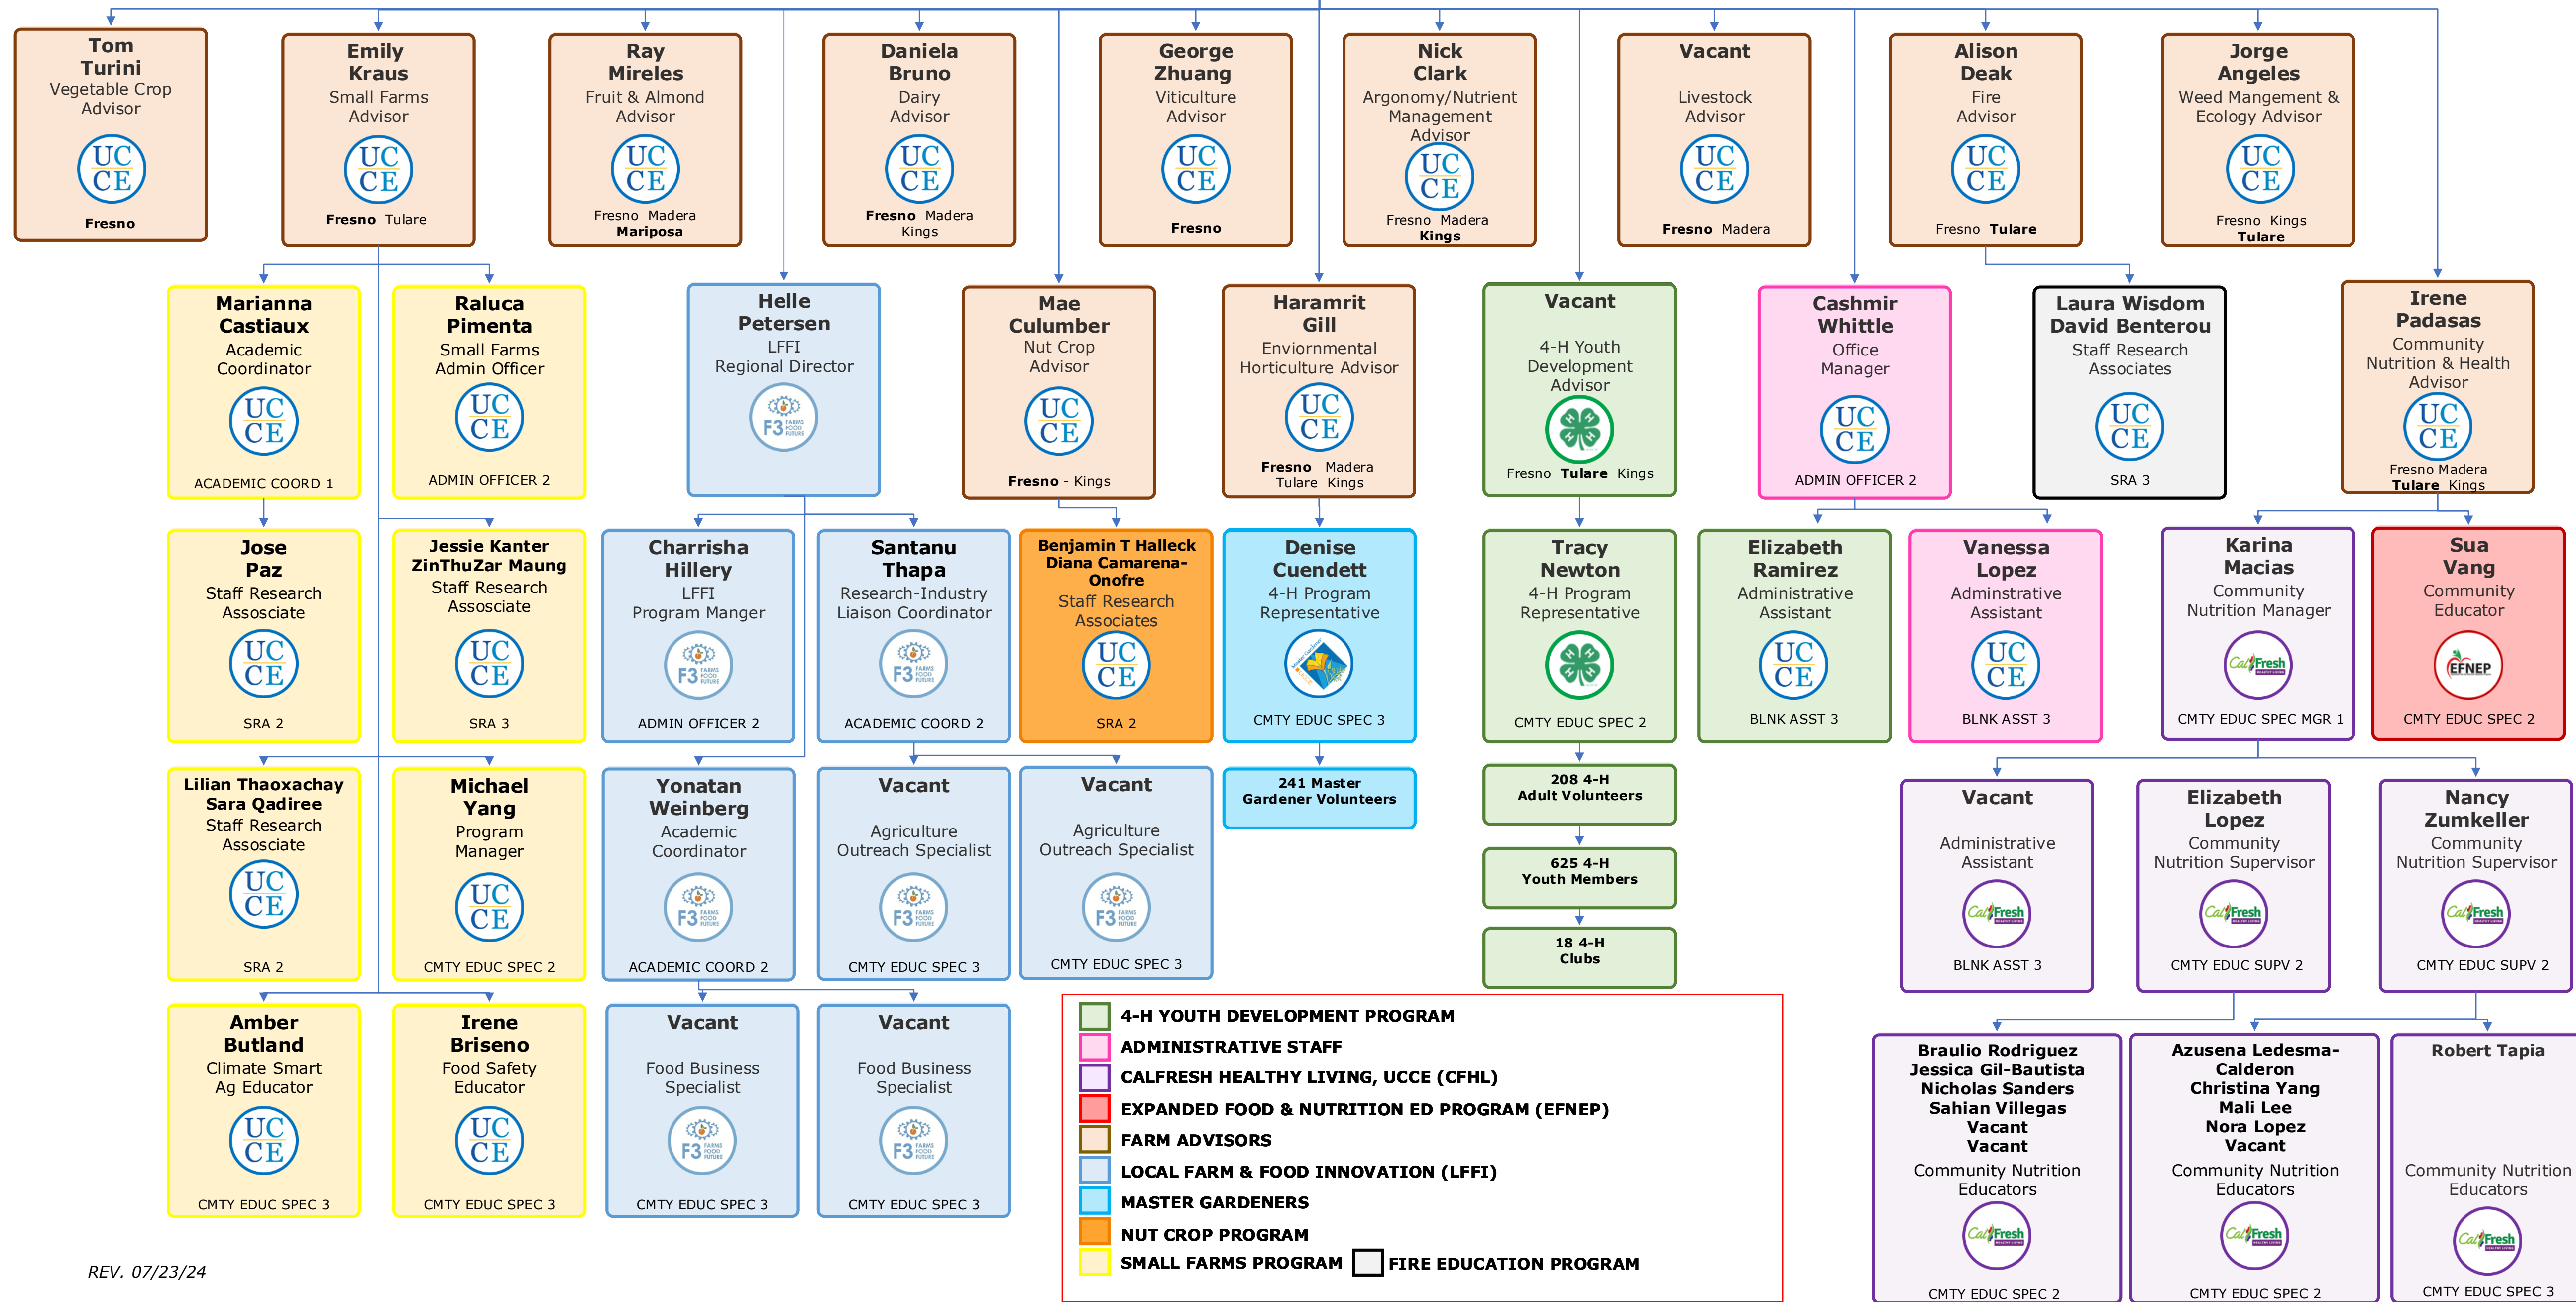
Tom Turini
Vegetable Crop Advisor
UC CE
Fresno

Emily Kraus
Small Farms Advisor
UC CE
Fresno Tulare

Ray Mireles
Fruit & Almond Advisor
UC CE
Fresno Madera
Mariposa

Daniela Bruno
Dairy Advisor
UC CE
Fresno Madera
Kings

George Zhuang
Viticulture Advisor
UC CE
Fresno

Nick Clark
Argonomy/Nutrient Management Advisor
UC CE
Fresno Madera
Kings

Vacant
Livestock Advisor
UC CE
Fresno Madera

Alison Deak
Fire Advisor
UC CE
Fresno Tulare

Jorge Angeles
Weed Mangement & Ecology Advisor
UC CE
Fresno Kings
Tulare

Marianna Castiaux
Academic Coordinator
UC CE
ACADEMIC COORD 1

Raluca Pimenta
Small Farms Admin Officer
UC CE
ADMIN OFFICER 2

Helle Petersen
LFFI
Regional Director
F3 FARMS FOOD FUTURE

Mae Culumber
Nut Crop Advisor
UC CE
Fresno - Kings

Haramrit Gill
Enviornmental Horticulture Advisor
UC CE
Fresno Madera
Tulare Kings

Vacant
4-H Youth Development Advisor
Fresno Tulare Kings

Cashmir Whittle
Office Manager
UC CE
ADMIN OFFICER 2

Laura Wisdom
David Benterou
Staff Research Associates
UC CE
SRA 3

Irene Padasas
Community Nutrition & Health Advisor
UC CE
Fresno Madera
Tulare Kings

Jose Paz
Staff Research Assosciate
UC CE
SRA 2

Jessie Kanter
ZinThuZar Maung
Staff Research Assosciate
UC CE
SRA 3

Charrisha Hillery
LFFI
Program Manger
F3 FARMS FOOD FUTURE
ADMIN OFFICER 2

Santanu Thapa
Research-Industry Liaison Coordinator
F3 FARMS FOOD FUTURE
ACADEMIC COORD 2

Benjamin T Halleck
Diana Camarena-Onofre
Staff Research Associates
UC CE
SRA 2

Denise Cuendett
4-H Program Representative
CMTY EDUC SPEC 3

Tracy Newton
4-H Program Representative
CMTY EDUC SPEC 2

Elizabeth Ramirez
Administrative Assistant
UC CE
BLNK ASST 3

Vanessa Lopez
Adminstrative Assistant
UC CE
BLNK ASST 3

Karina Macias
Community Nutrition Manager
CalFresh
CMTY EDUC SPEC MGR 1

Sua Vang
Community Educator
EFNEP
CMTY EDUC SPEC 2

Lilian Thaoxachay
Sara Qadiree
Staff Research Assosciate
UC CE
SRA 2

Michael Yang
Program Manager
UC CE
CMTY EDUC SPEC 2

Yonatan Weinberg
Academic Coordinator
F3 FARMS FOOD FUTURE
ACADEMIC COORD 2

Vacant
Agriculture Outreach Specialist
F3 FARMS FOOD FUTURE
CMTY EDUC SPEC 3

Vacant
Agriculture Outreach Specialist
F3 FARMS FOOD FUTURE
CMTY EDUC SPEC 3

241 Master Gardener Volunteers

208 4-H Adult Volunteers

625 4-H Youth Members

18 4-H Clubs

Vacant
Administrative Assistant
CalFresh
BLNK ASST 3

Elizabeth Lopez
Community Nutrition Supervisor
CalFresh
CMTY EDUC SUPV 2

Nancy Zumkeller
Community Nutrition Supervisor
CalFresh
CMTY EDUC SUPV 2

Amber Butland
Climate Smart Ag Educator
UC CE
CMTY EDUC SPEC 3

Irene Briseno
Food Safety Educator
UC CE
CMTY EDUC SPEC 3

Vacant
Food Business Specialist
F3 FARMS FOOD FUTURE
CMTY EDUC SPEC 3

Vacant
Food Business Specialist
F3 FARMS FOOD FUTURE
CMTY EDUC SPEC 3

4-H YOUTH DEVELOPMENT PROGRAM
ADMINISTRATIVE STAFF
CALFRESH HEALTHY LIVING, UCCE (CFHL)
EXPANDED FOOD & NUTRITION ED PROGRAM (EFNEP)
FARM ADVISORS
LOCAL FARM & FOOD INNOVATION (LFFI)
MASTER GARDENERS
NUT CROP PROGRAM
SMALL FARMS PROGRAM
FIRE EDUCATION PROGRAM

Braulio Rodriguez
Jessica Gil-Bautista
Nicholas Sanders
Sahian Villegas
Vacant
Vacant
Community Nutrition Educators
CalFresh
CMTY EDUC SPEC 2

Azusena Ledesma-Calderon
Christina Yang
Mali Lee
Nora Lopez
Vacant
Community Nutrition Educators
CalFresh
CMTY EDUC SPEC 2

Robert Tapia
Community Nutrition Educators
CalFresh
CMTY EDUC SPEC 3

REV. 07/23/24